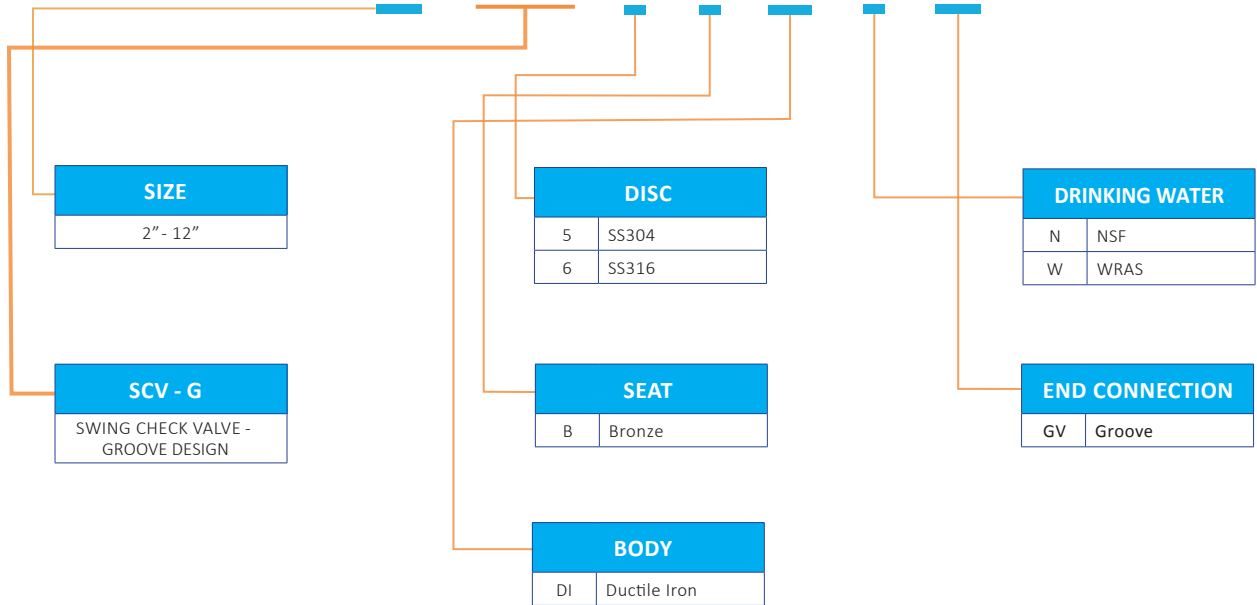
SIZE

2” - 12”

SCV - G

SWING CHECK VALVE - GROOVE DESIGN

DISC

| 5 | SS304 |
|---|---|
| 6 | SS316 |

SEAT

| B | Bronze |
|---|---|

BODY

| DI | Ductile Iron |
|---|---|

DRINKING WATER

| N | NSF |
|---|---|
| W | WRAS |

END CONNECTION

| GV | Groove |
|---|---|